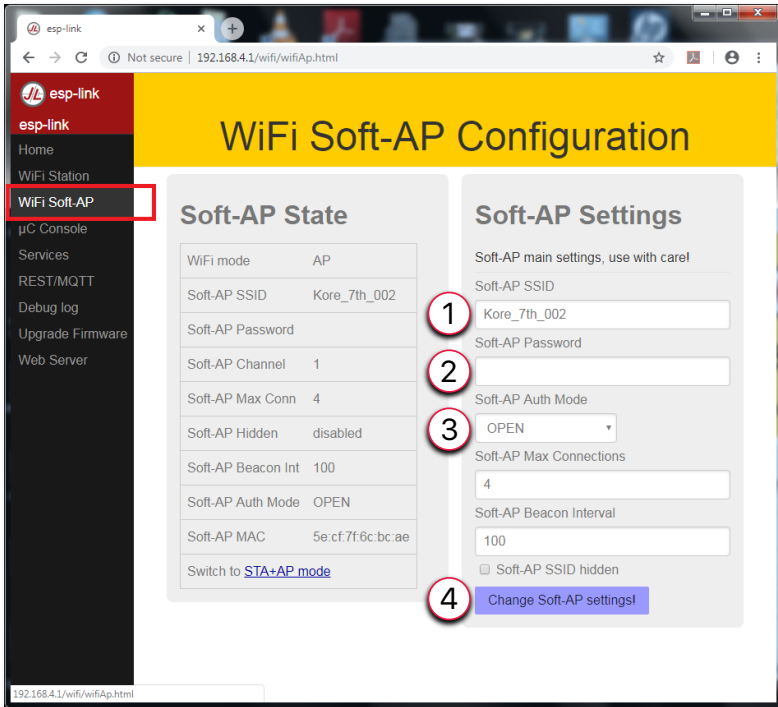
esp-link

Not secure | 192.168.4.1/wifi/wifiAp.html

esp-link
esp-link
Home
WiFi Station
WiFi Soft-AP
µC Console
Services
REST/MQTT
Debug log
Upgrade Firmware
Web Server

WiFi Soft-AP Configuration

Soft-AP State

| WiFi mode | AP |
|---|---|
| Soft-AP SSID | Kore_7th_002 |
| Soft-AP Password | |
| Soft-AP Channel | 1 |
| Soft-AP Max Conn | 4 |
| Soft-AP Hidden | disabled |
| Soft-AP Beacon Int | 100 |
| Soft-AP Auth Mode | OPEN |
| Soft-AP MAC | 5e:cf:7f:6c:bc:ae |
| Switch to STA+AP mode | |

Soft-AP Settings

Soft-AP main settings, use with care!

Soft-AP SSID
1
Kore_7th_002
Soft-AP Password
2
Soft-AP Auth Mode
3
OPEN
Soft-AP Max Connections
4
Soft-AP Beacon Interval
100
Soft-AP SSID hidden
4
Change Soft-AP settings!

192.168.4.1/wifi/wifiAp.html